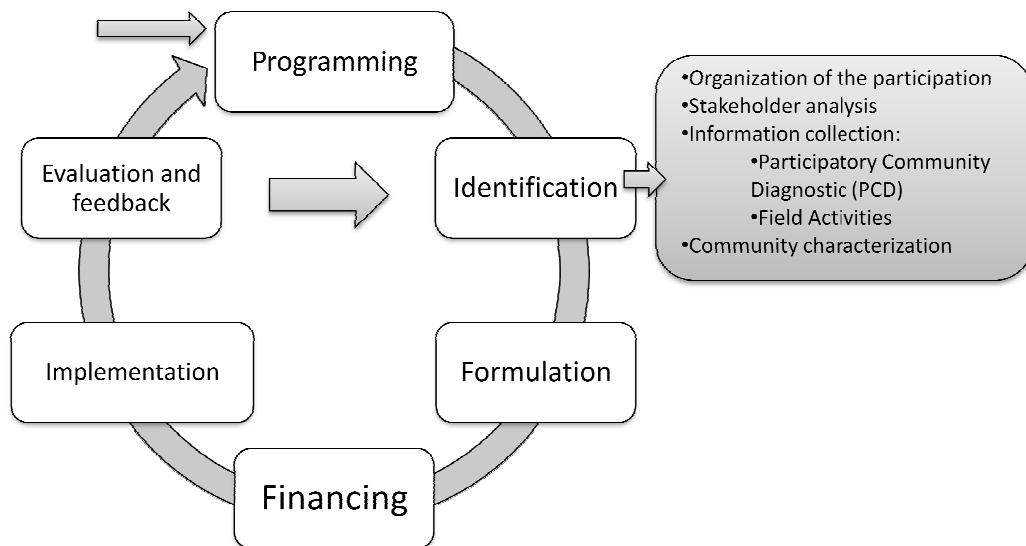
Programming

Identification

•Organization of the participation
•Stakeholder analysis
•Information collection:
•Participatory Community Diagnostic (PCD)
•Field Activities
•Community characterization

Formulation

Financing

Implementation

Evaluation and feedback